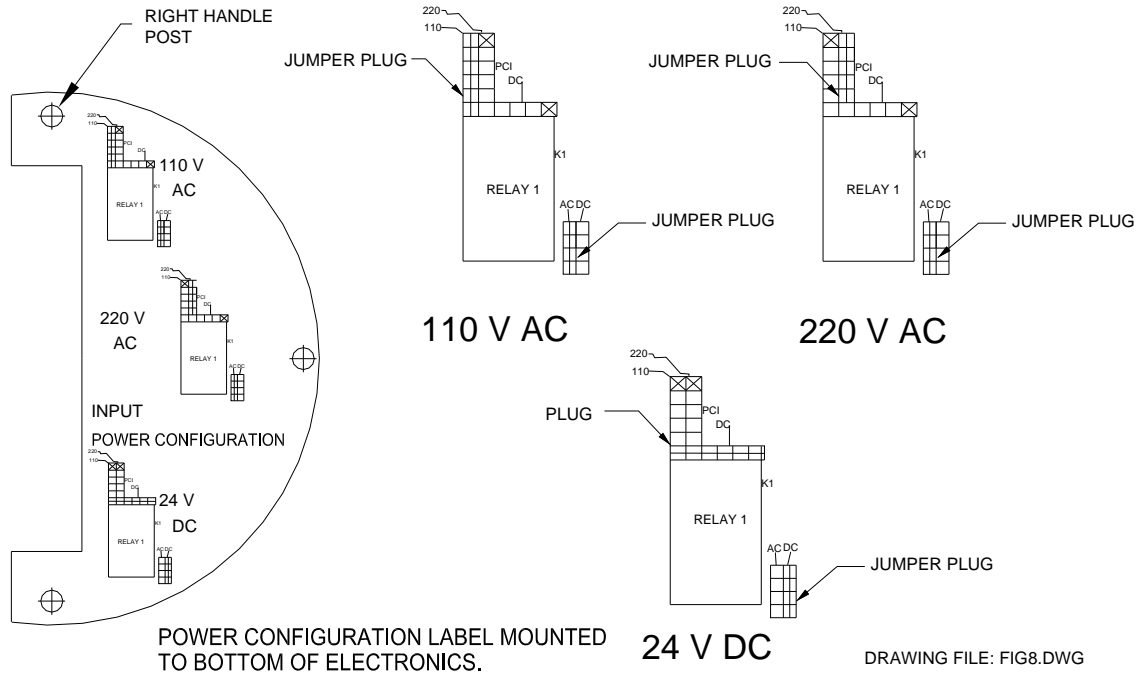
RIGHT HANDLE POST

220
110
PCI
DC
110 V AC
K1
RELAY 1
AC DC

220
110
PCI
DC
220 V AC
K1
RELAY 1
AC DC

INPUT
POWER CONFIGURATION

220
110
PCI
DC
24 V DC
K1
RELAY 1
AC DC

220
110
JUMPER PLUG
PCI
DC
K1
RELAY 1
AC DC
JUMPER PLUG

110 V AC

220
110
JUMPER PLUG
PCI
DC
K1
RELAY 1
AC DC
JUMPER PLUG

220 V AC

220
110
PLUG
PCI
DC
K1
RELAY 1
AC DC
JUMPER PLUG

24 V DC

POWER CONFIGURATION LABEL MOUNTED TO BOTTOM OF ELECTRONICS.

DRAWING FILE: FIG8.DWG